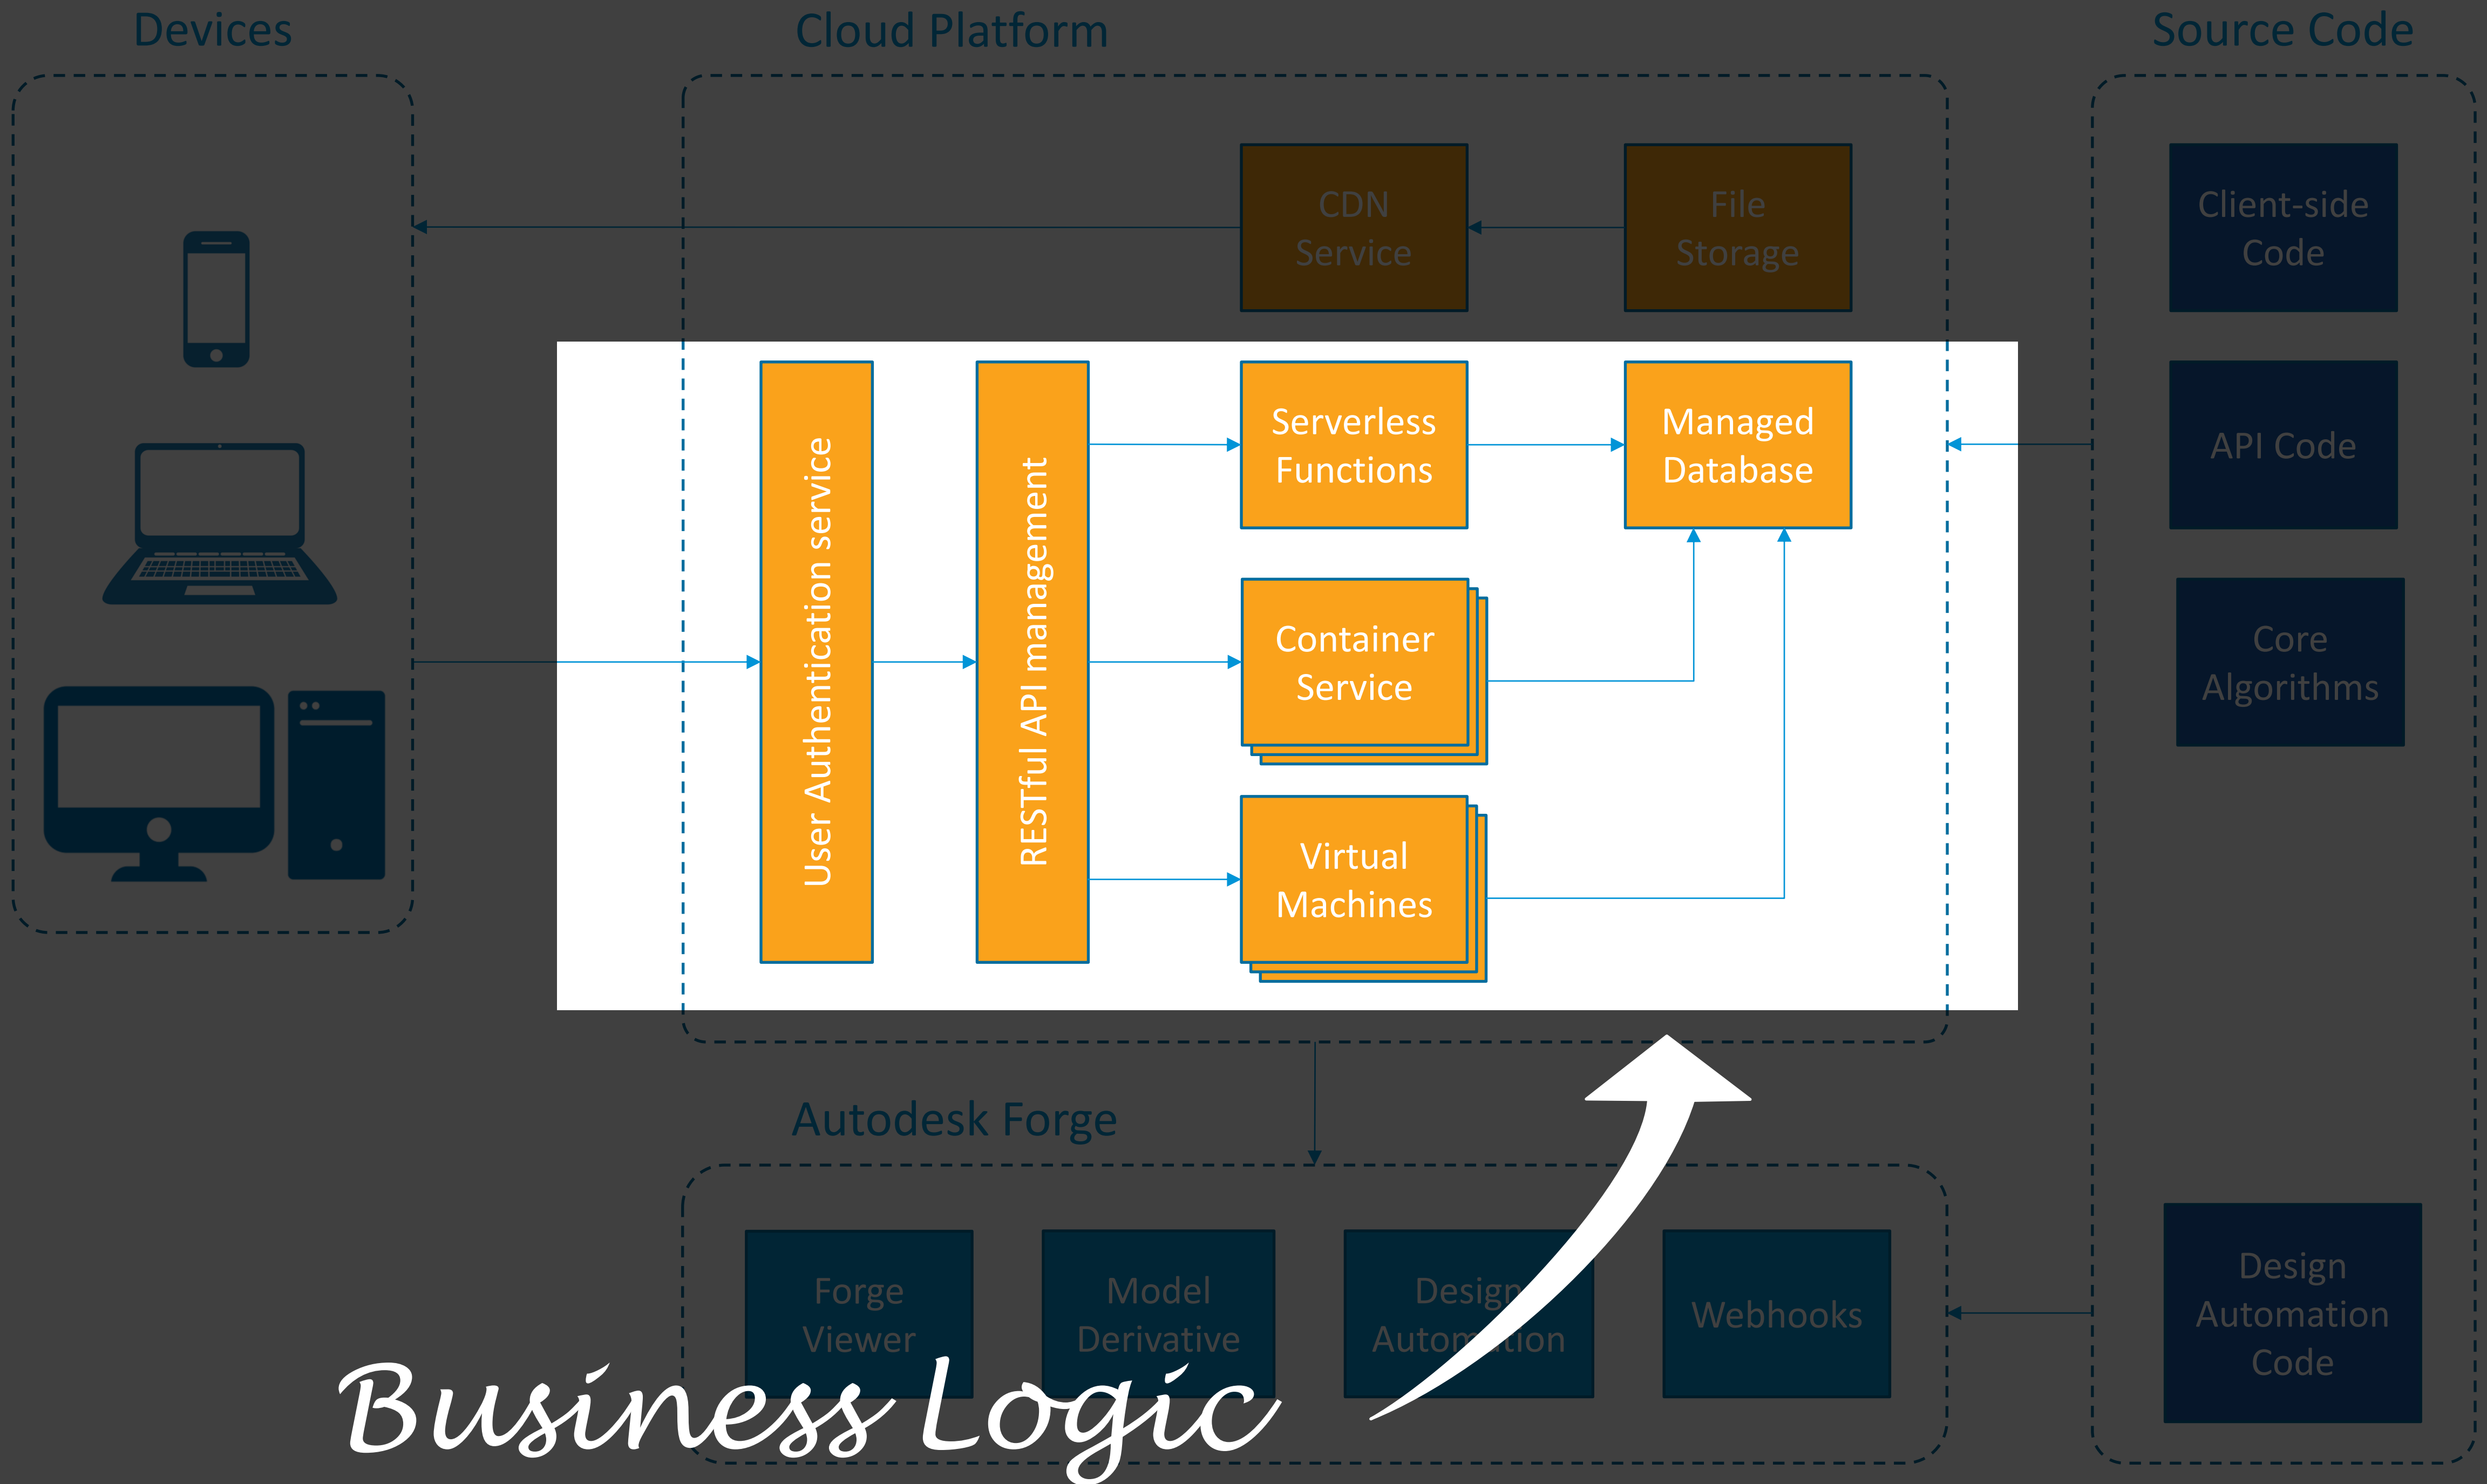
Devices

Cloud Platform

Source Code

CDN Service

File Storage

Client-side Code

User Authentication service

RESTful API management

Serverless Functions

Managed Database

API Code

Container Service

Core Algorithms

Virtual Machines

Autodesk Forge

Forge Viewer

Model Derivative

Design Automation

Webhooks

Design Automation Code

Business Logic